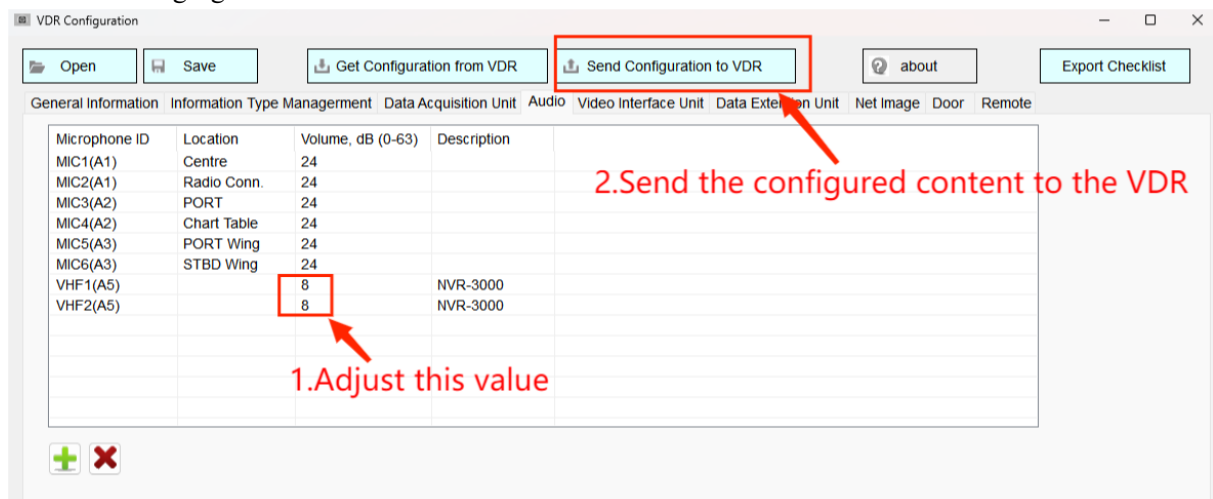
VDR Configuration

Open Save Get Configuration from VDR Send Configuration to VDR about Export Checklist

General Information | Information Type Management | Data Acquisition Unit | Audio | Video Interface Unit | Data Exte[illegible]on Unit | Net Image | Door | Remote

| Microphone ID | Location | Volume, dB (0-63) | Description |
|---|---|---|---|
| MIC1(A1) | Centre | 24 | |
| MIC2(A1) | Radio Conn. | 24 | |
| MIC3(A2) | PORT | 24 | |
| MIC4(A2) | Chart Table | 24 | |
| MIC5(A3) | PORT Wing | 24 | |
| MIC6(A3) | STBD Wing | 24 | |
| VHF1(A5) | | 8 | NVR-3000 |
| VHF2(A5) | | 8 | NVR-3000 |

2.Send the configured content to the VDR

1.Adjust this value